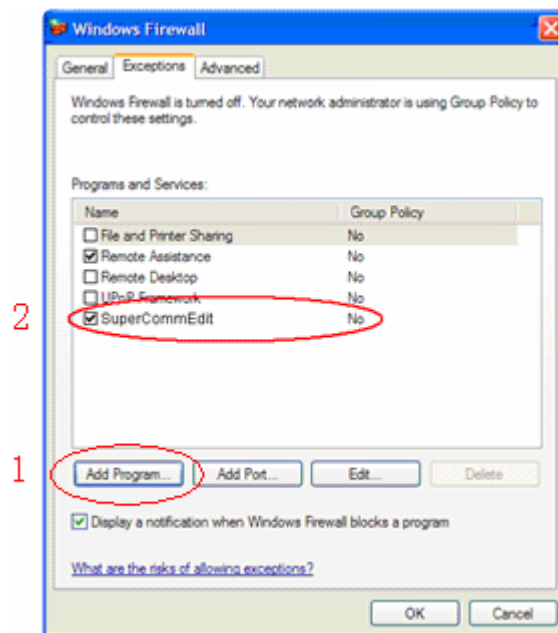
Windows Firewall

General | Exceptions | Advanced

Windows Firewall is turned off. Your network administrator is using Group Policy to control these settings.

Programs and Services:

| Name | Group Policy |
|---|---|
| File and Printer Sharing | No |
| Remote Assistance | No |
| Remote Desktop | No |
| UPnP Framework | No |
| SuperCommEdit | No |

2

1

Add Program... | Add Port... | Edit... | Delete

Display a notification when Windows Firewall blocks a program

What are the risks of allowing exceptions?

OK | Cancel